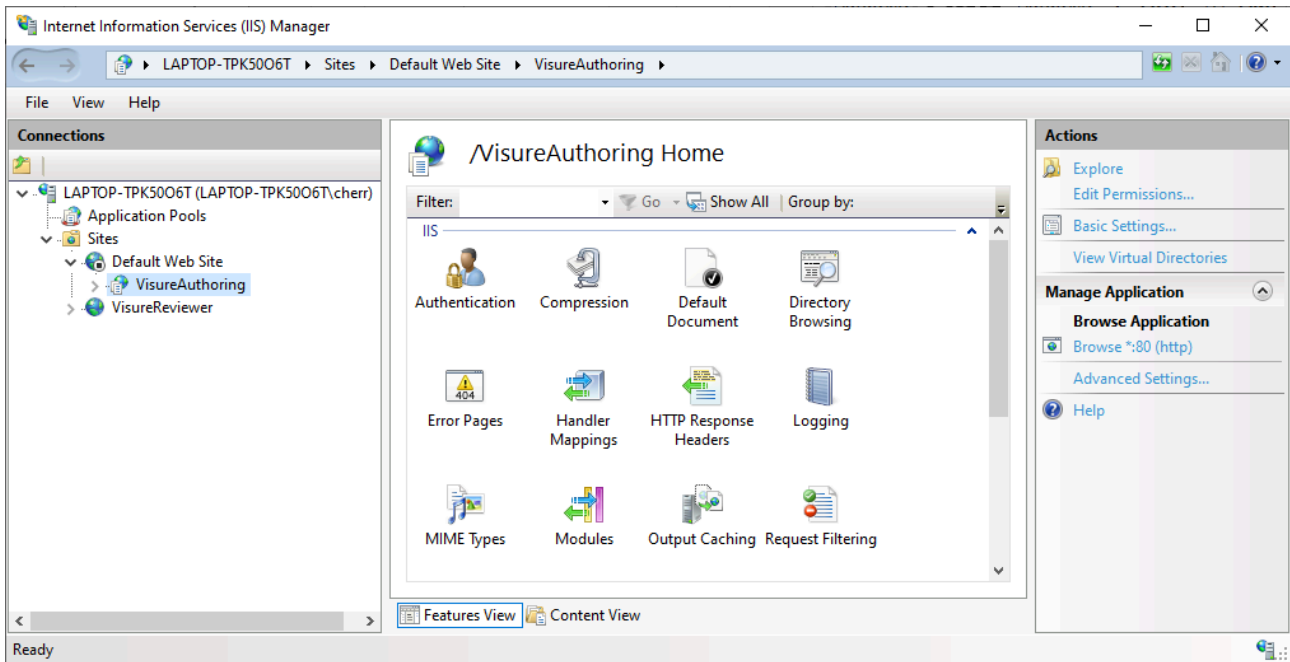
Internet Information Services (IIS) Manager

LAPTOP-TPK50O6T ▸ Sites ▸ Default Web Site ▸ VisureAuthoring ▸

File View Help

Connections

LAPTOP-TPK50O6T (LAPTOP-TPK50O6T\cherr)
Application Pools
Sites
Default Web Site
VisureAuthoring
VisureReviewer

/VisureAuthoring Home

Filter: Go Show All Group by:

IIS

Authentication
Compression
Default Document
Directory Browsing
Error Pages
Handler Mappings
HTTP Response Headers
Logging
MIME Types
Modules
Output Caching
Request Filtering

Features View Content View

Actions

Explore
Edit Permissions...
Basic Settings...
View Virtual Directories

Manage Application

Browse Application
Browse *:80 (http)
Advanced Settings...
Help

Ready